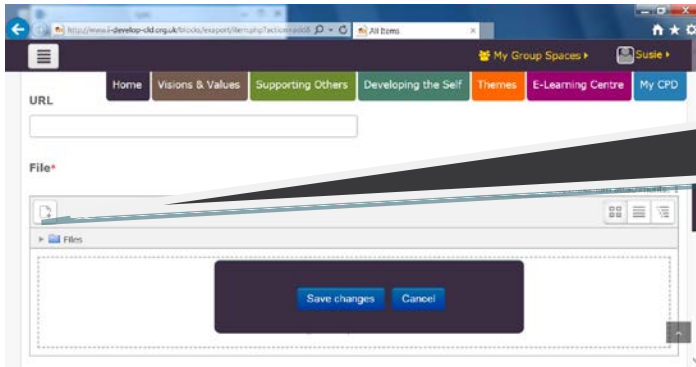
http://www.i-develop-cld.org.uk/blocks/exaport/item.php?action=add&

All items

My Group Spaces ▸

Susie ▸

Home

Visions & Values

Supporting Others

Developing the Self

Themes

E-Learning Centre

My CPD

URL

File*

Files

Save changes

Cancel